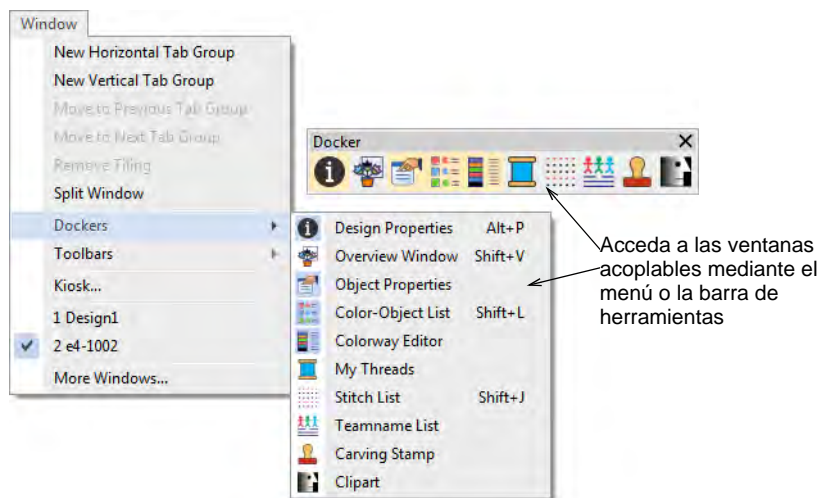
Window

New Horizontal Tab Group
New Vertical Tab Group
Move to Previous Tab Group
Move to Next Tab Group
Remove Tiling
Split Window
Dockers
Toolbars
Kiosk...
1 Design1
2 e4-1002
More Windows...

Docker

Design Properties Alt+P
Overview Window Shift+V
Object Properties
Color-Object List Shift+L
Colorway Editor
My Threads
Stitch List Shift+J
Teamname List
Carving Stamp
Clipart

Acceda a las ventanas acoplables mediante el menú o la barra de herramientas